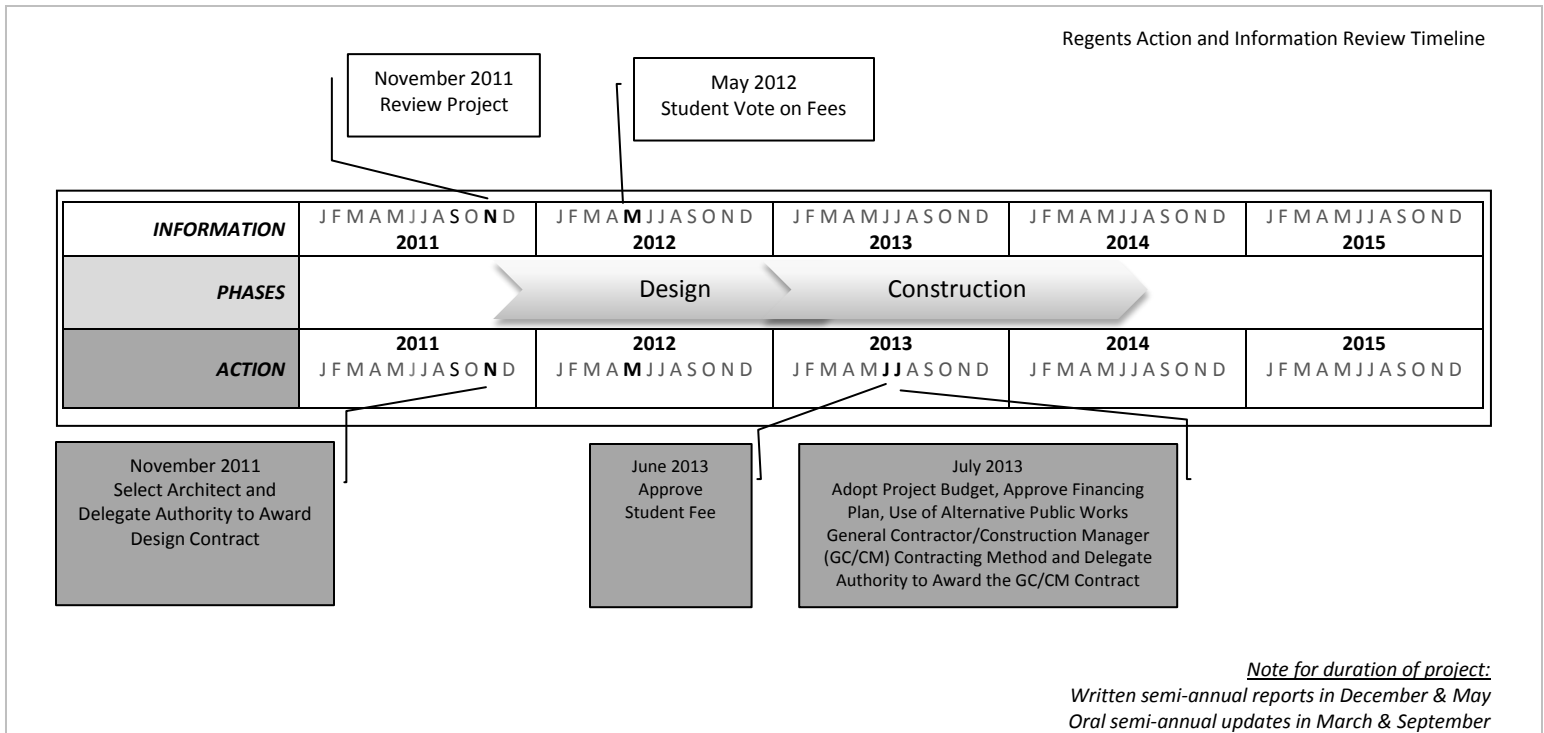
Regents Action and Information Review Timeline

November 2011
Review Project

May 2012
Student Vote on Fees

| INFORMATION | J F M A M J J A S O N D 2011 | J F M A M J J A S O N D 2012 | J F M A M J J A S O N D 2013 | J F M A M J J A S O N D 2014 | J F M A M J J A S O N D 2015 |
|---|---|---|---|---|---|
| PHASES | Design | | Construction | | |
| ACTION | 2011 J F M A M J J A S O N D | 2012 J F M A M J J A S O N D | 2013 J F M A M J J A S O N D | 2014 J F M A M J J A S O N D | 2015 J F M A M J J A S O N D |

November 2011
Select Architect and Delegate Authority to Award Design Contract

June 2013
Approve Student Fee

July 2013
Adopt Project Budget, Approve Financing Plan, Use of Alternative Public Works General Contractor/Construction Manager (GC/CM) Contracting Method and Delegate Authority to Award the GC/CM Contract

Note for duration of project:
Written semi-annual reports in December & May
Oral semi-annual updates in March & September